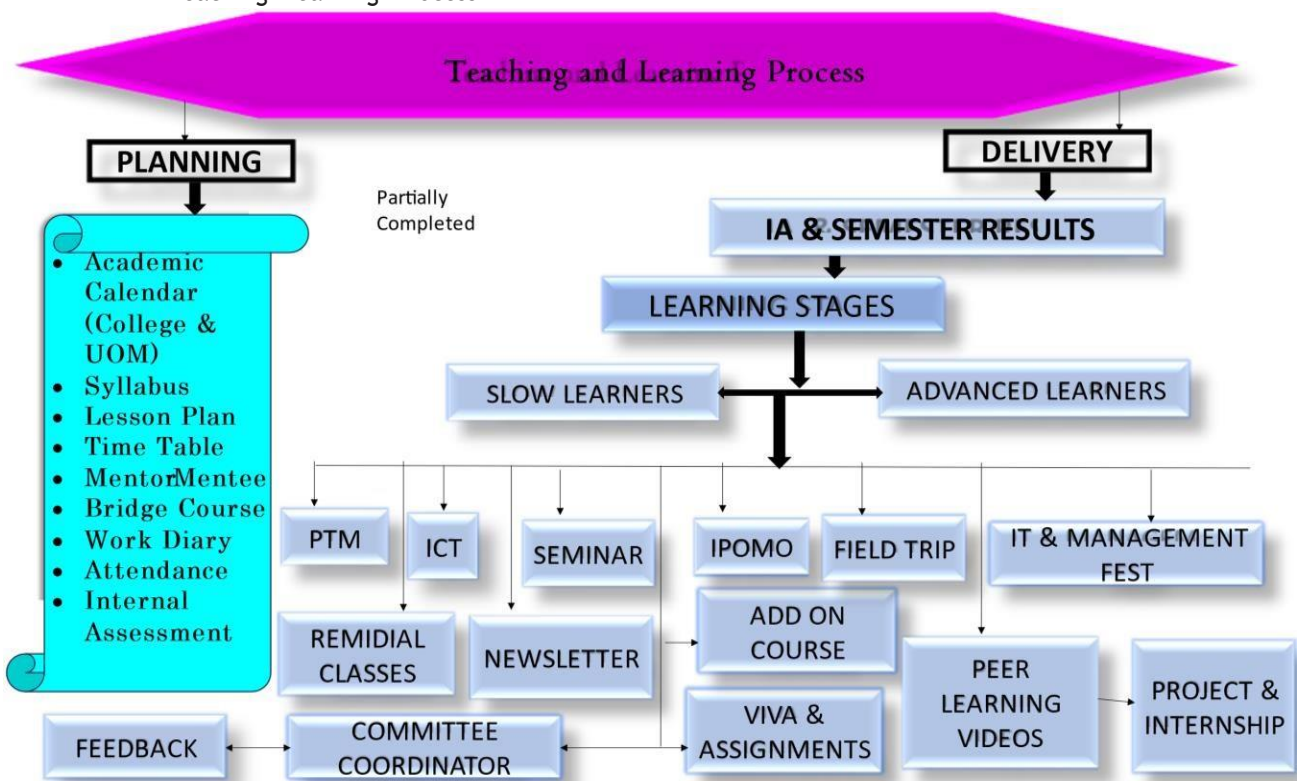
Teaching and Learning Process

PLANNING

DELIVERY

Partially Completed

- Academic Calendar (College & UOM)
- Syllabus
- Lesson Plan
- Time Table
- MentorMentee
- Bridge Course
- Work Diary
- Attendance
- Internal Assessment

IA & SEMESTER RESULTS

LEARNING STAGES

SLOW LEARNERS

ADVANCED LEARNERS

PTM

ICT

SEMINAR

IPOMO

FIELD TRIP

IT & MANAGEMENT FEST

REMIDIAL CLASSES

NEWSLETTER

ADD ON COURSE

PEER LEARNING VIDEOS

PROJECT & INTERNSHIP

VIVA & ASSIGNMENTS

FEEDBACK

COMMITTEE COORDINATOR